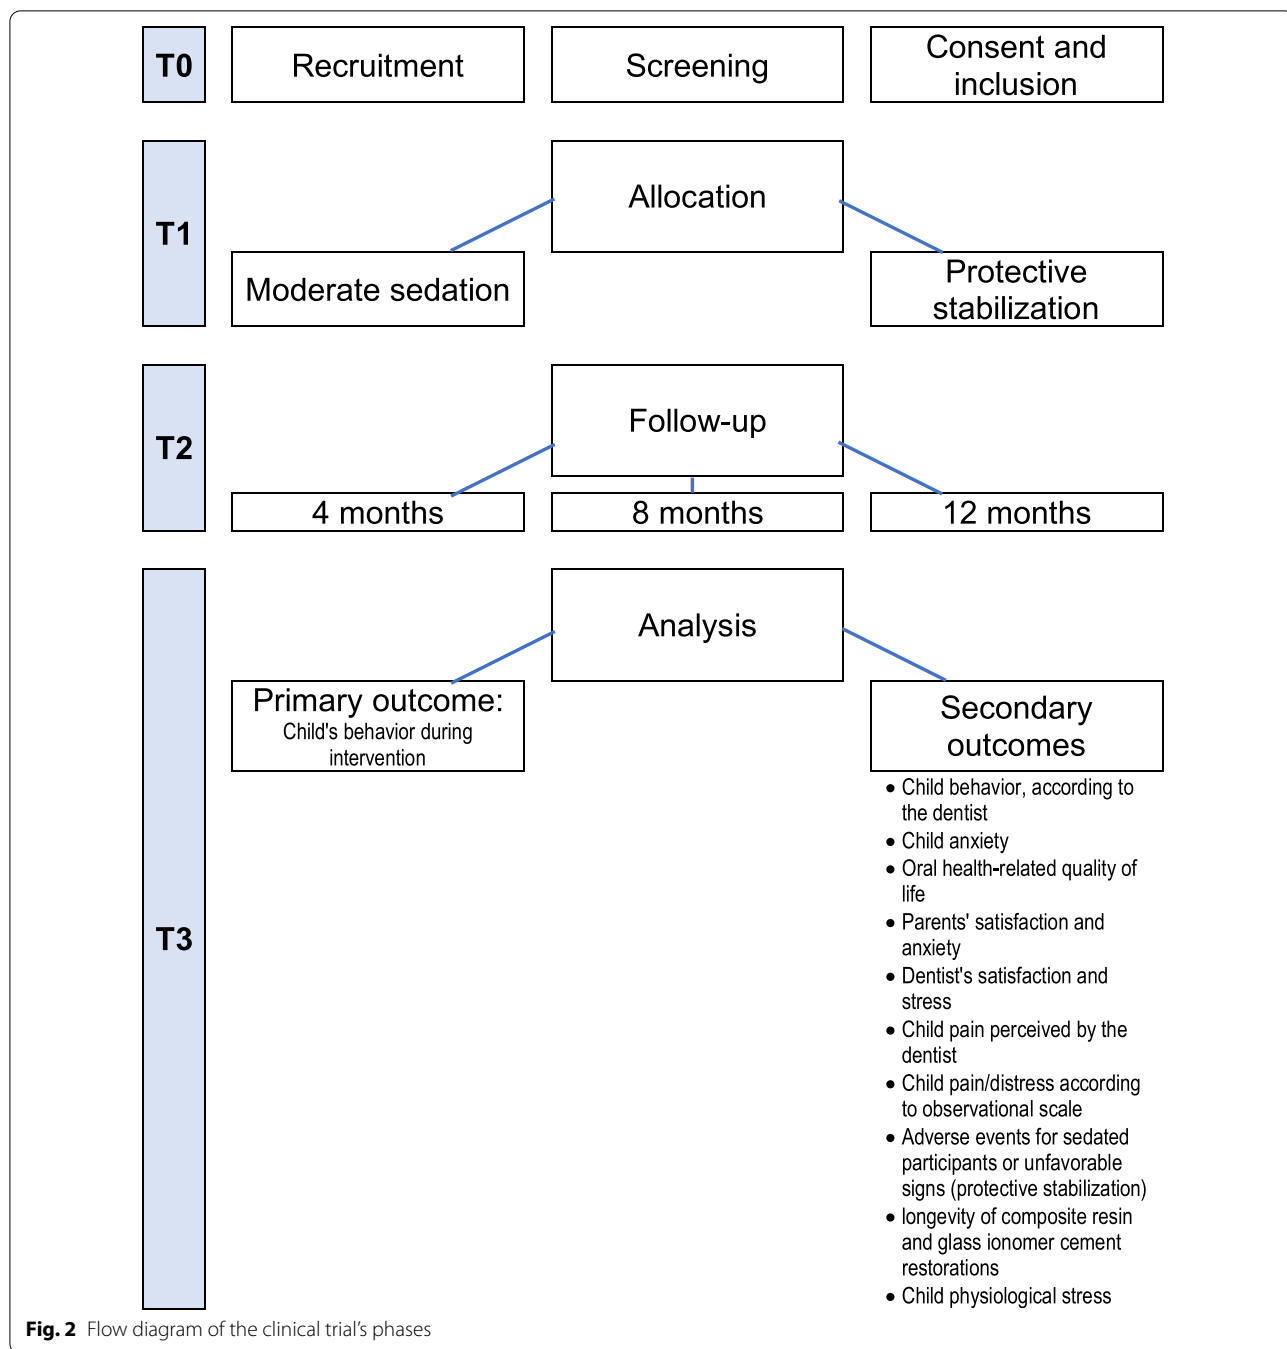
T0

Recruitment

Screening

Consent and inclusion

T1

Allocation

Moderate sedation

Protective stabilization

T2

Follow-up

4 months

8 months

12 months

T3

Analysis

Primary outcome:
Child's behavior during intervention

Secondary outcomes

- Child behavior, according to the dentist
- Child anxiety
- Oral health-related quality of life
- Parents' satisfaction and anxiety
- Dentist's satisfaction and stress
- Child pain perceived by the dentist
- Child pain/distress according to observational scale
- Adverse events for sedated participants or unfavorable signs (protective stabilization)
- longevity of composite resin and glass ionomer cement restorations
- Child physiological stress

**Fig. 2** Flow diagram of the clinical trial's phases